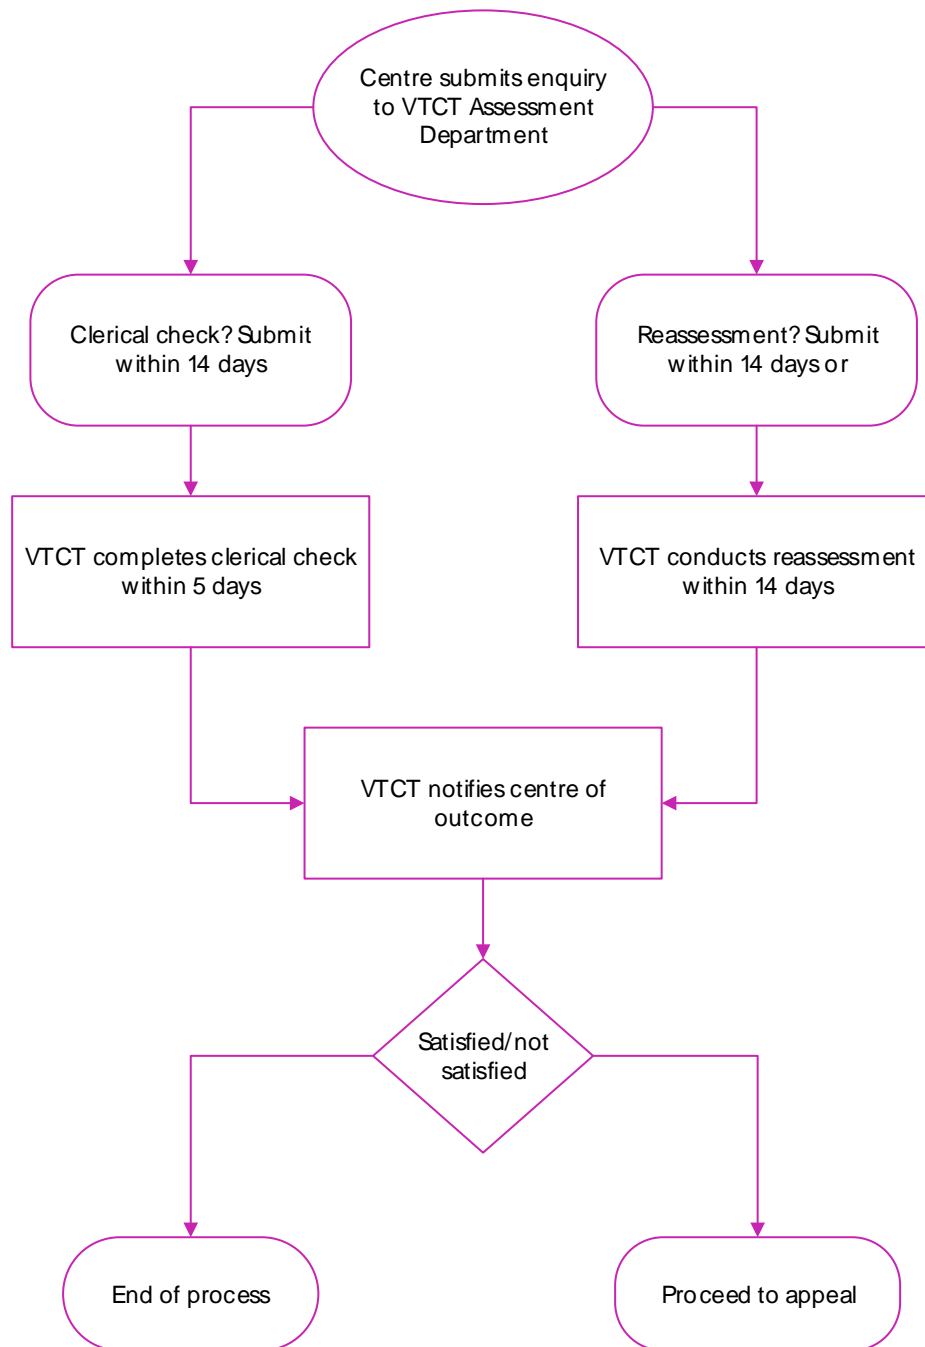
Centre submits enquiry to VTCT Assessment Department

Clerical check? Submit within 14 days

Reassessment? Submit within 14 days or

VTCT completes clerical check within 5 days

VTCT conducts reassessment within 14 days

VTCT notifies centre of outcome

Satisfied/not satisfied

End of process

Proceed to appeal